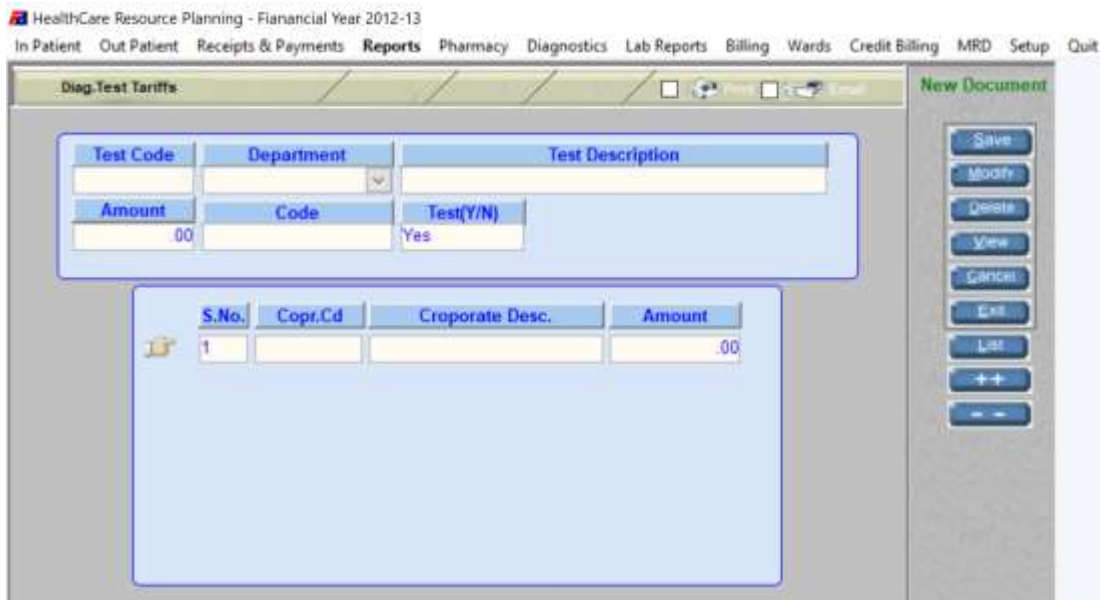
HealthCare Resource Planning - Fianancial Year 2012-13

In Patient Out Patient Receipts & Payments Reports Pharmacy Diagnostics Lab Reports Billing Wards Credit Billing MRD Setup Quit

Diag.Test Tariffs

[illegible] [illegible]

New Document

| Test Code | Department | Test Description |
|---|---|---|
| | | |

| Amount | Code | Test(Y/N) |
|---|---|---|
| .00 | | Yes |

| S.No. | Copr.Cd | Croporate Desc. | Amount |
|---|---|---|---|
| 1 | | | .00 |

Save
Modify
Delete
View
Cancel
Exit
List
++
- -